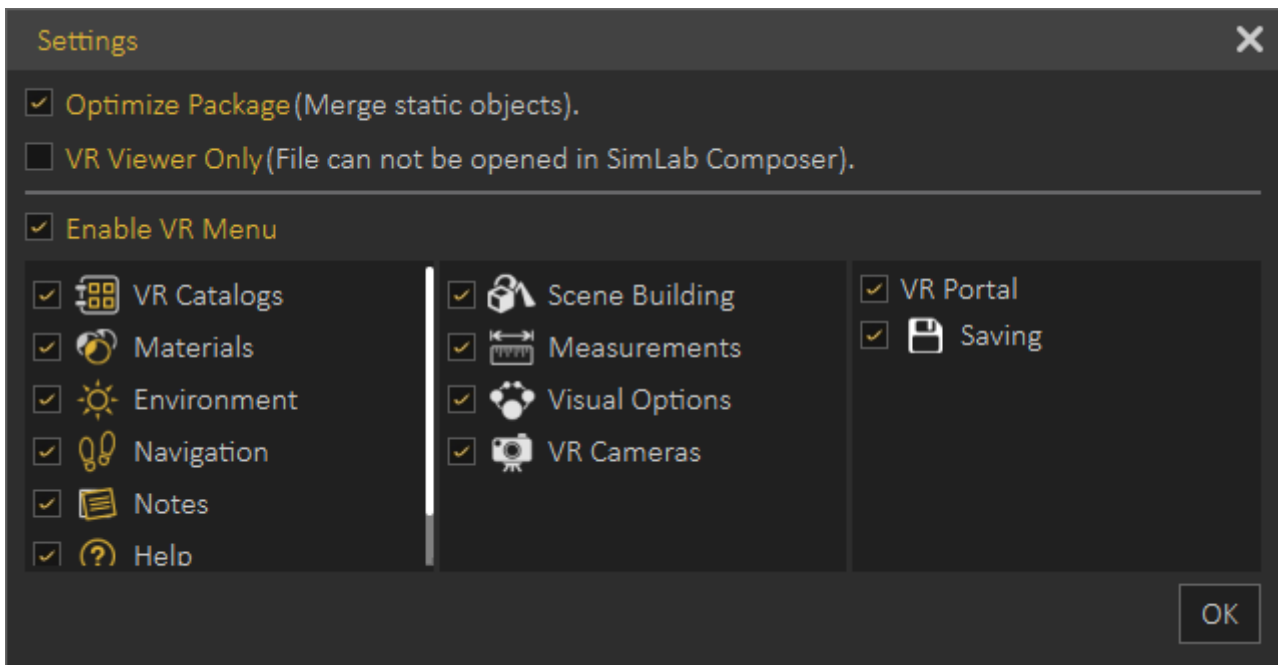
Settings

Optimize Package(Merge static objects).

VR Viewer Only(File can not be opened in SimLab Composer).

Enable VR Menu

VR Catalogs
Materials
Environment
Navigation
Notes
Help

Scene Building
Measurements
Visual Options
VR Cameras

VR Portal
Saving

OK